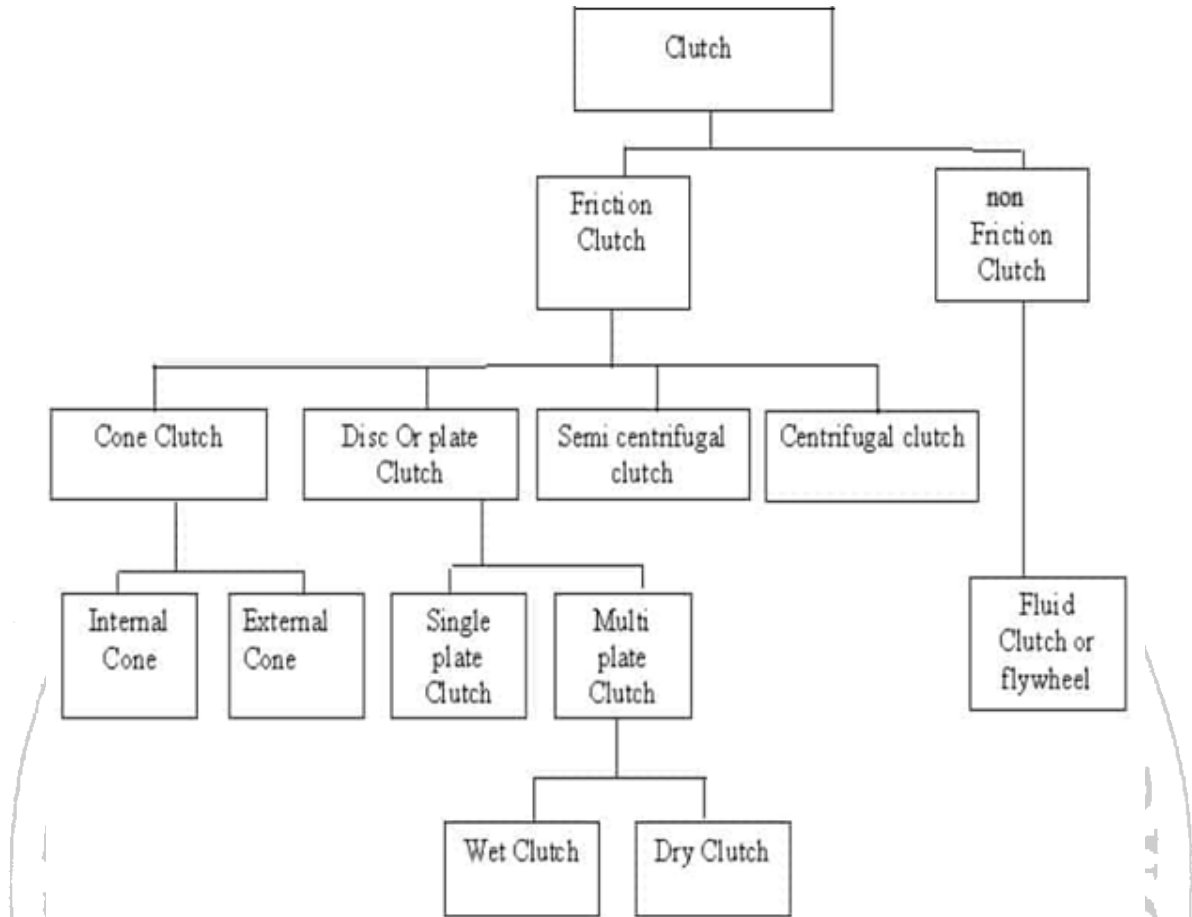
Clutch

Friction Clutch

non Friction Clutch

Cone Clutch

Disc Or plate Clutch

Semi centrifugal clutch

Centrifugal clutch

Internal Cone

External Cone

Single plate Clutch

Multi plate Clutch

Fluid Clutch or flywheel

Wet Clutch

Dry Clutch